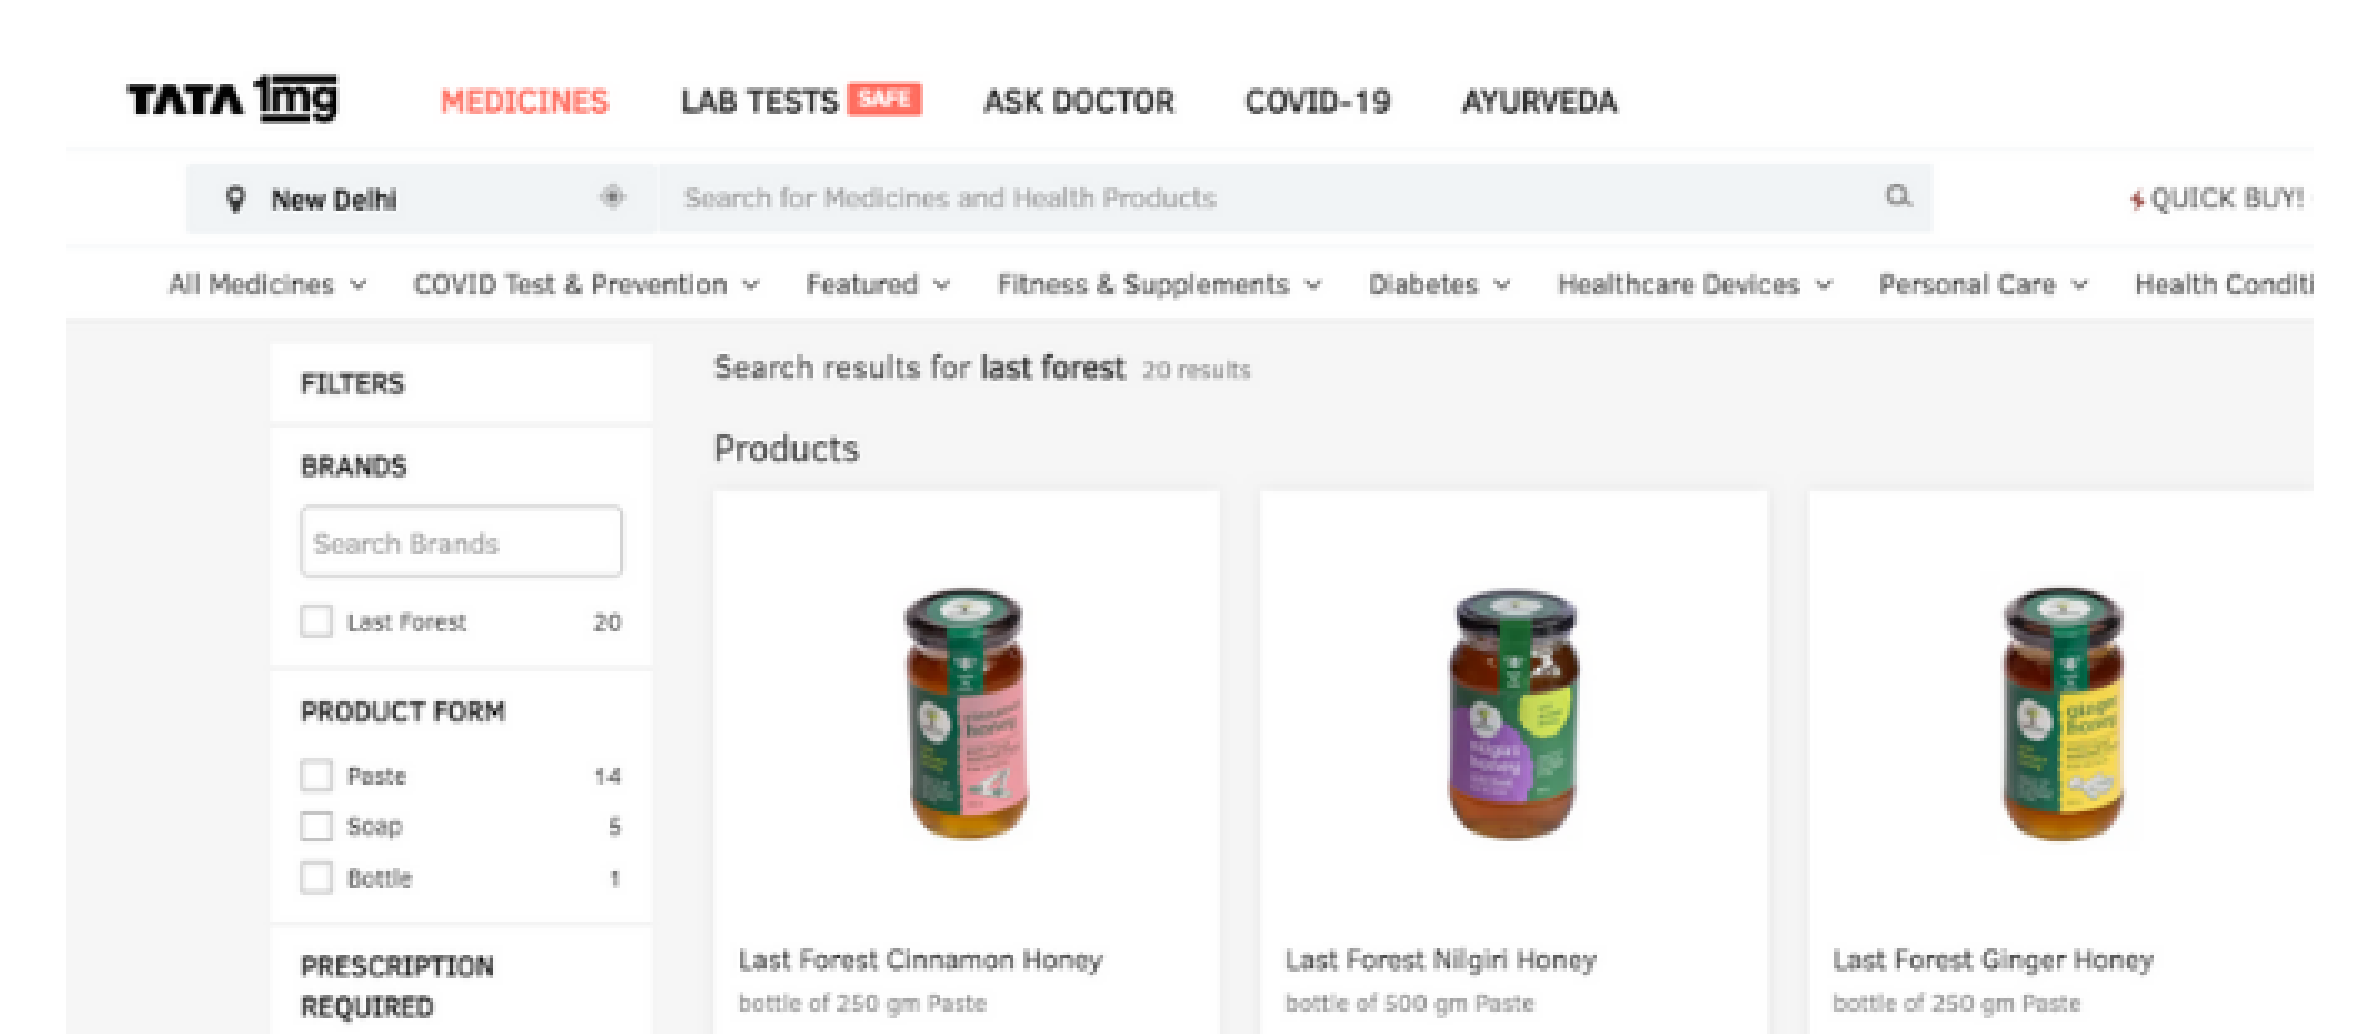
TATA 1mg MEDICINES LAB TESTS SAFE ASK DOCTOR COVID-19 AYURVEDA

New Delhi

Search for Medicines and Health Products

QUICK BUY!

All Medicines COVID Test & Prevention Featured Fitness & Supplements Diabetes Healthcare Devices Personal Care Health Conditi

FILTERS

BRANDS

Search Brands

Last Forest 20

PRODUCT FORM

Paste 14

Soap 5

Bottle 1

PRESCRIPTION REQUIRED

Search results for last forest 20 results

Products

Last Forest Cinnamon Honey
bottle of 250 gm Paste

Last Forest Nilgiri Honey
bottle of 500 gm Paste

Last Forest Ginger Honey
bottle of 250 gm Paste